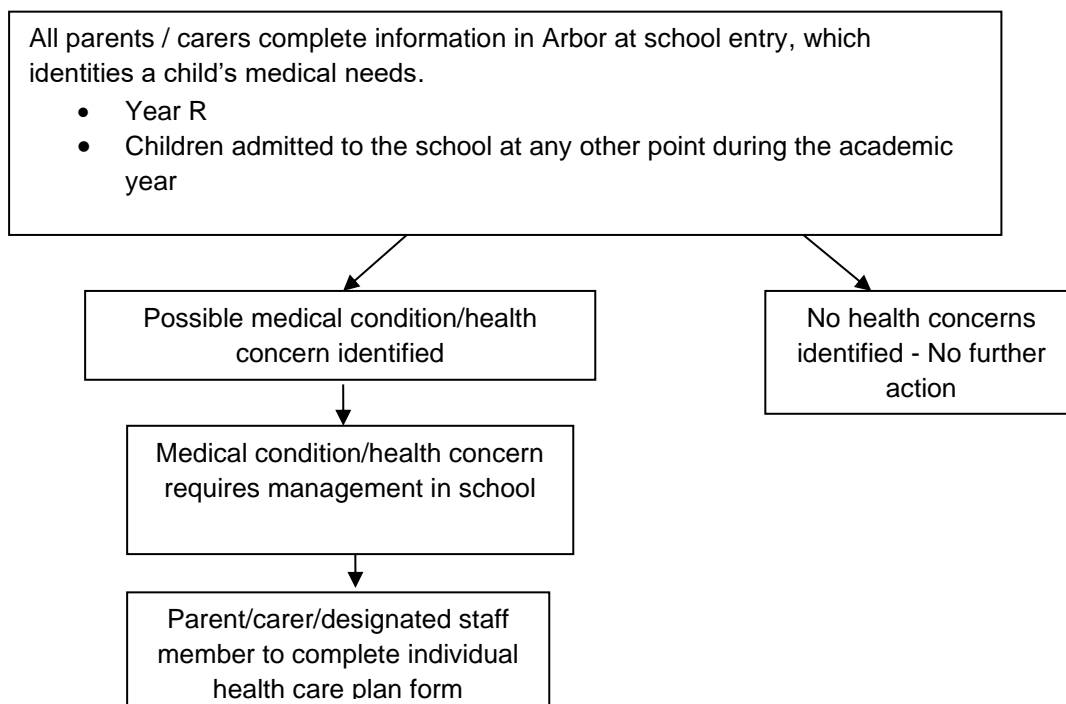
All parents / carers complete information in Arbor at school entry, which identities a child's medical needs.

- Year R
- Children admitted to the school at any other point during the academic year

Possible medical condition/health concern identified

No health concerns identified - No further action

Medical condition/health concern requires management in school

Parent/carer/designated staff member to complete individual health care plan form